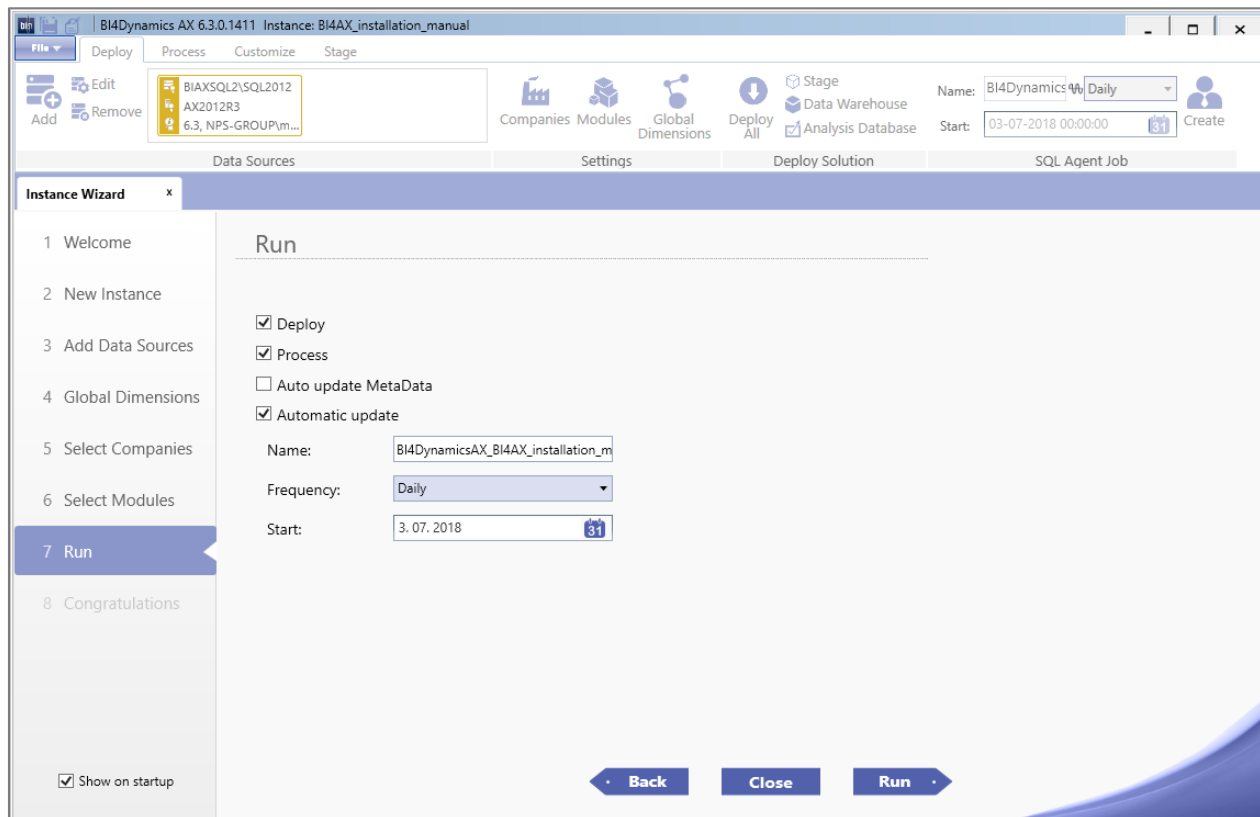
BI4Dynamics AX 6.3.0.1411 Instance: BI4AX_installation_manual

File Deploy Process Customize Stage

Add Edit Remove

BIAXSQL2\SQL2012
AX2012R3
6.3, NPS-GROUP\m...

Data Sources

Companies Modules Global Dimensions

Settings

Deploy All

Stage
Data Warehouse
Analysis Database

Deploy Solution

Name: BI4Dynamics Daily
Start: 03-07-2018 00:00:00

Create

SQL Agent Job

Instance Wizard ×

1 Welcome
2 New Instance
3 Add Data Sources
4 Global Dimensions
5 Select Companies
6 Select Modules
7 Run
8 Congratulations

Run

☑ Deploy
☑ Process
☐ Auto update MetaData
☑ Automatic update

Name: BI4DynamicsAX_BI4AX_installation_m

Frequency: Daily

Start: 3. 07. 2018

☑ Show on startup

Back Close Run